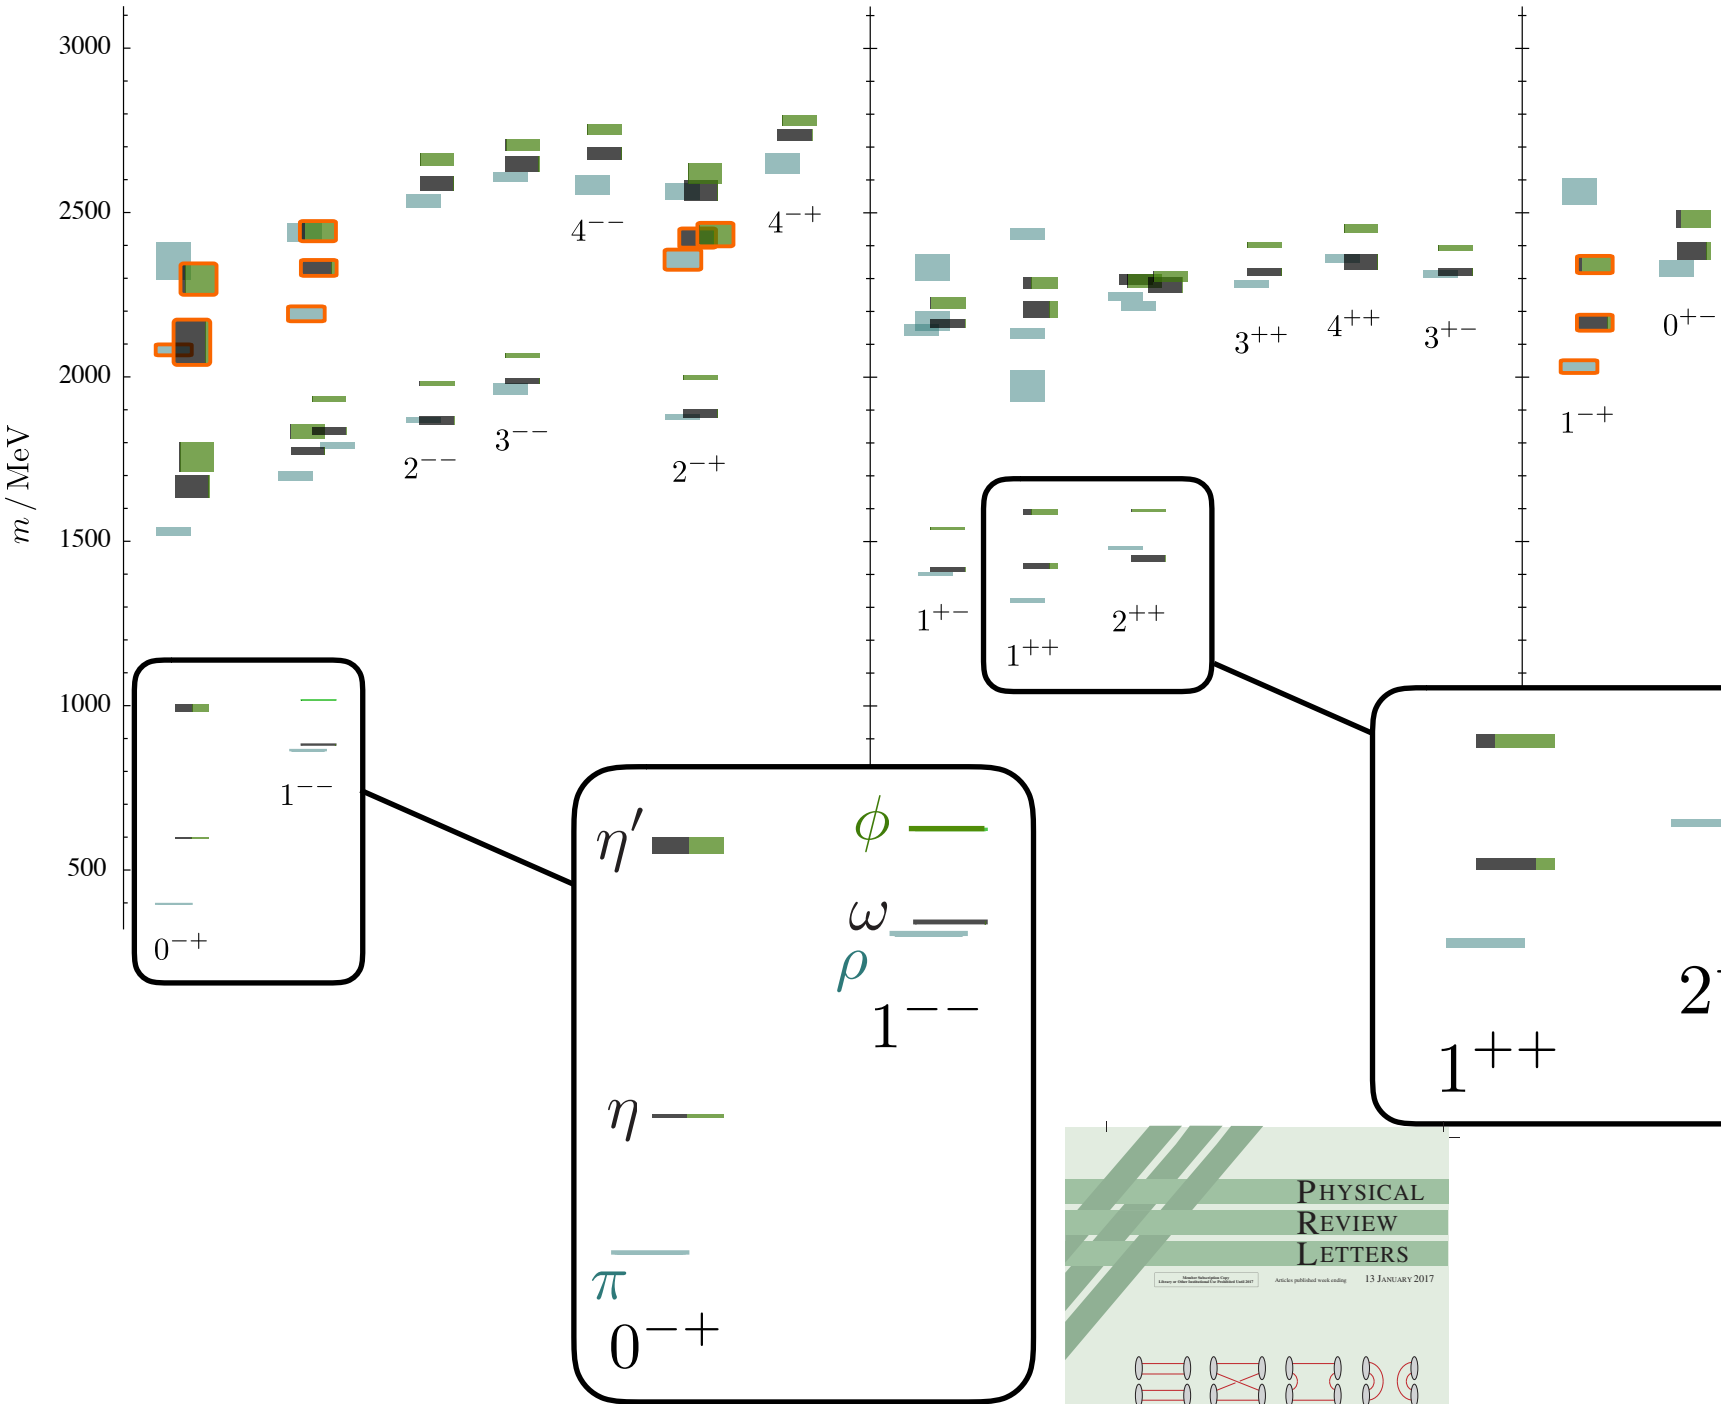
3000
2500
2000
1500
1000
500
$m$ / MeV
$4^{--}$
$4^{-+}$
$2^{--}$
$3^{--}$
$2^{-+}$
$3^{++}$
$4^{++}$
$3^{+-}$
$0^{+-}$
$1^{-+}$
$1^{+-}$
$1^{++}$
$2^{++}$
$0^{-+}$
$1^{--}$
$\eta'$
$\phi$
$\omega$
$\rho$
$1^{--}$
$\eta$
$\pi$
$0^{-+}$
$1^{++}$
2
PHYSICAL REVIEW LETTERS
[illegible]
Articles published week ending 13 JANUARY 2017